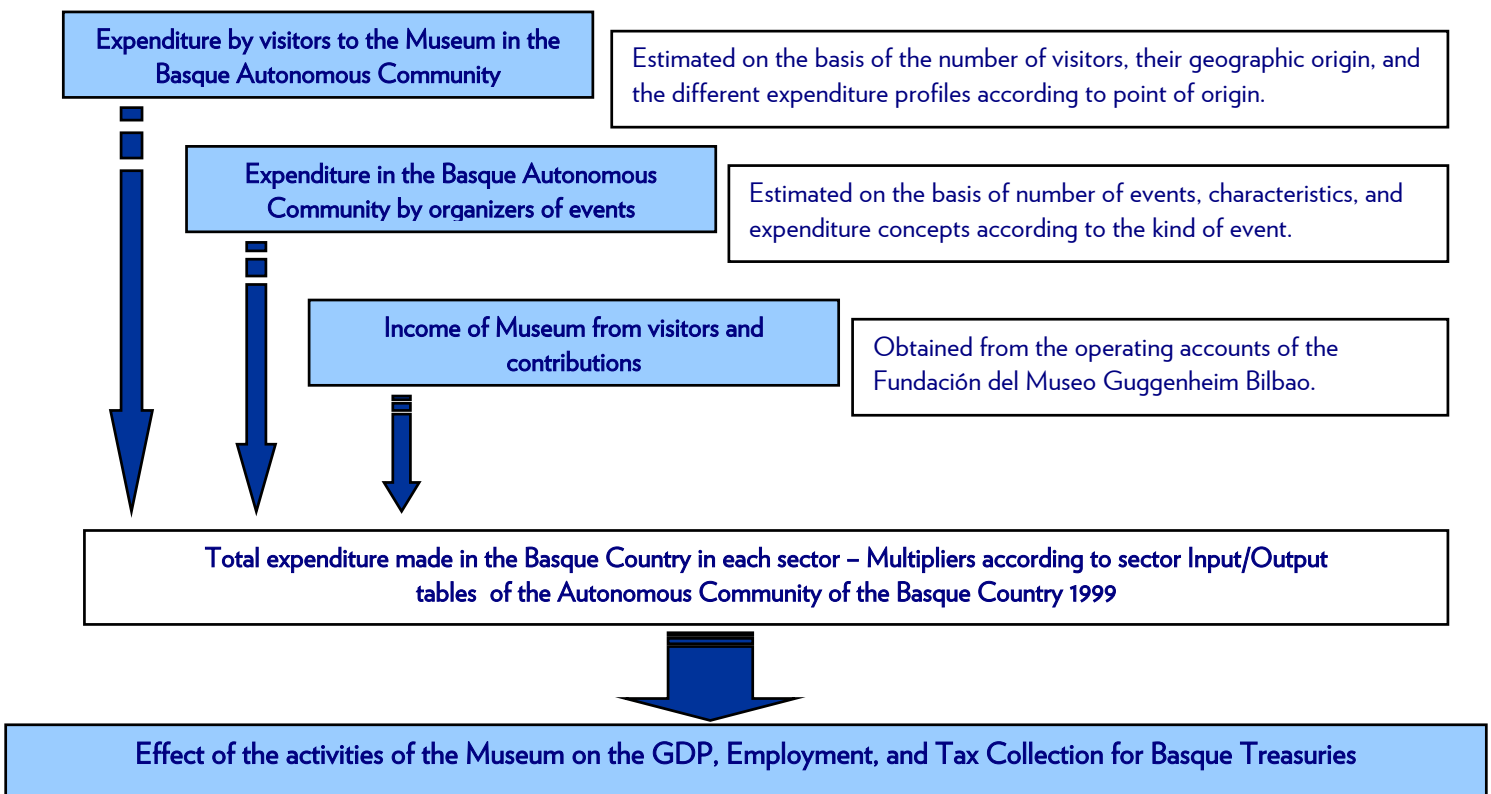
Expenditure by visitors to the Museum in the Basque Autonomous Community

Estimated on the basis of the number of visitors, their geographic origin, and the different expenditure profiles according to point of origin.

Expenditure in the Basque Autonomous Community by organizers of events

Estimated on the basis of number of events, characteristics, and expenditure concepts according to the kind of event.

Income of Museum from visitors and contributions

Obtained from the operating accounts of the Fundación del Museo Guggenheim Bilbao.

Total expenditure made in the Basque Country in each sector – Multipliers according to sector Input/Output tables of the Autonomous Community of the Basque Country 1999

Effect of the activities of the Museum on the GDP, Employment, and Tax Collection for Basque Treasuries